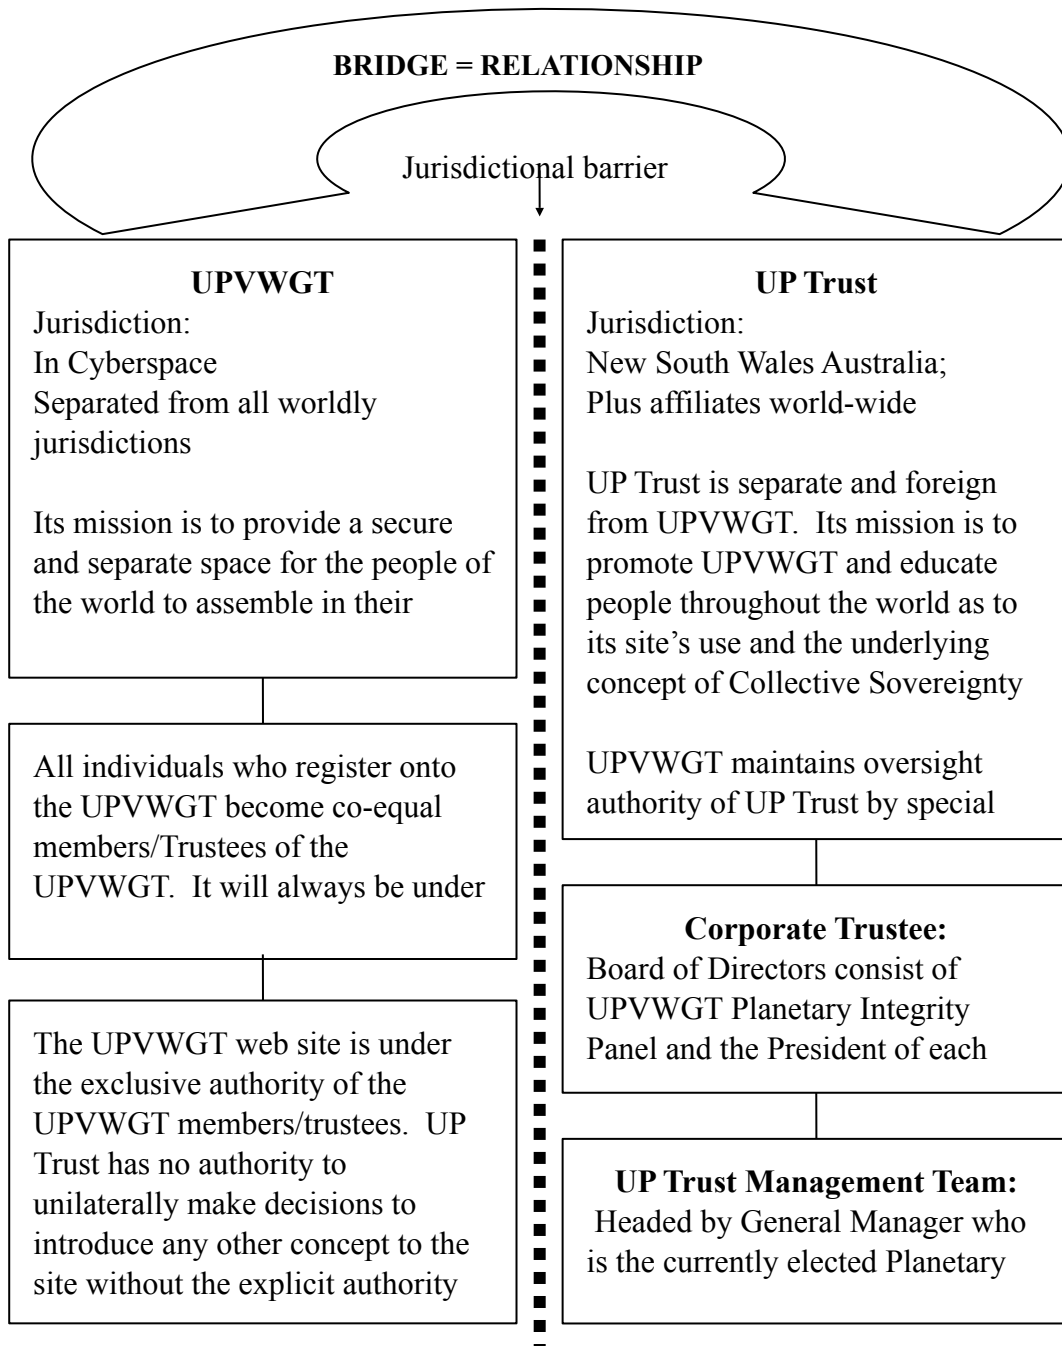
BRIDGE = RELATIONSHIP

Jurisdictional barrier

UPVWGT
Jurisdiction:
In Cyberspace
Separated from all worldly jurisdictions

Its mission is to provide a secure and separate space for the people of the world to assemble in their

All individuals who register onto the UPVWGT become co-equal members/Trustees of the UPVWGT. It will always be under

The UPVWGT web site is under the exclusive authority of the UPVWGT members/trustees. UP Trust has no authority to unilaterally make decisions to introduce any other concept to the site without the explicit authority

UP Trust
Jurisdiction:
New South Wales Australia;
Plus affiliates world-wide

UP Trust is separate and foreign from UPVWGT. Its mission is to promote UPVWGT and educate people throughout the world as to its site's use and the underlying concept of Collective Sovereignty

UPVWGT maintains oversight authority of UP Trust by special

Corporate Trustee:
Board of Directors consist of UPVWGT Planetary Integrity Panel and the President of each

UP Trust Management Team:
Headed by General Manager who is the currently elected Planetary